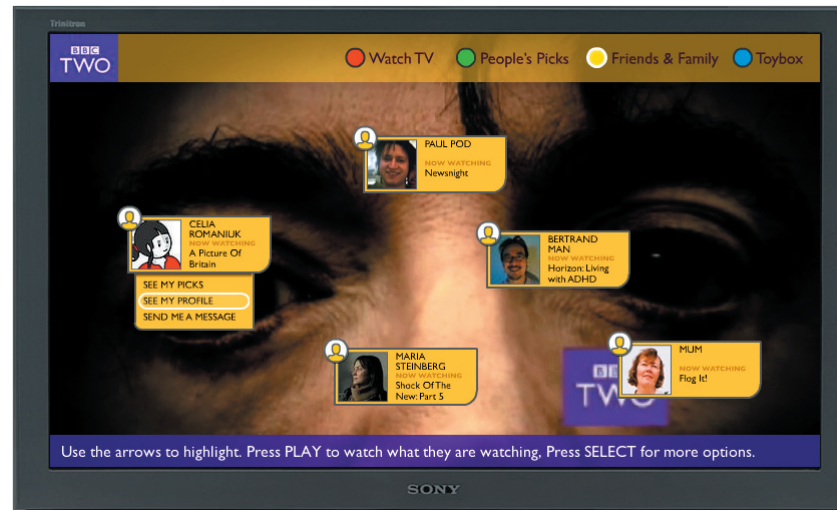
Trinitron

BBC TWO

Watch TV
People's Picks
Friends & Family
Toybox

PAUL POD
NOW WATCHING
Newsnight

CELIA ROMANIUK
NOW WATCHING
A Picture Of Britain

SEE MY PICKS
SEE MY PROFILE
SEND ME A MESSAGE

BERTRAND MAN
NOW WATCHING
Horizon: Living with ADHD

MARIA STEINBERG
NOW WATCHING
Shock Of The New: Part 5

MUM
NOW WATCHING
Flog It!

BBC TWO

Use the arrows to highlight. Press PLAY to watch what they are watching, Press SELECT for more options.

SONY